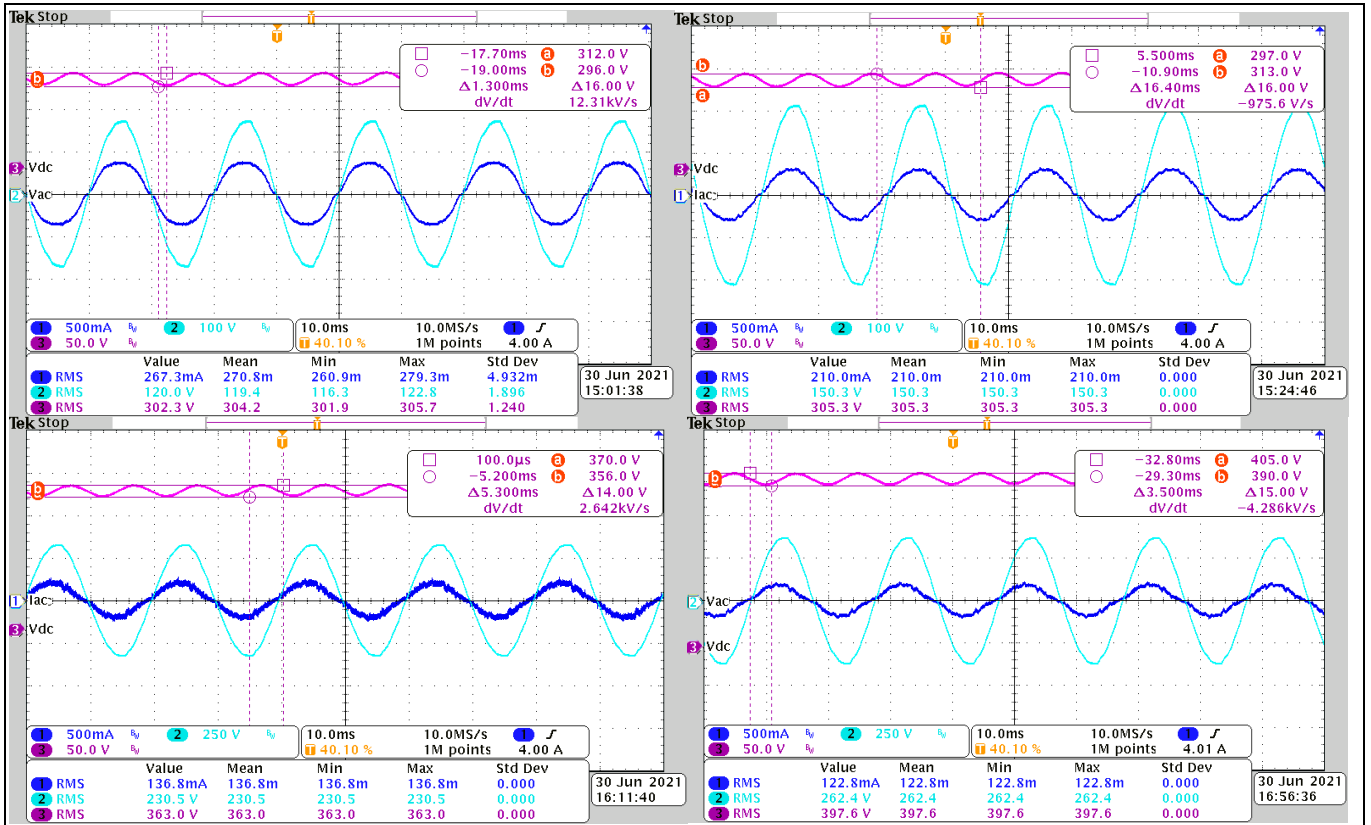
Tek Stop

T

□ −17.70ms a 312.0 V
○ −19.00ms b 296.0 V
Δ1.300ms Δ16.00 V
dV/dt 12.31kV/s

b

3 Vdc
2 Vac

1 500mA $B_W$ 2 100 V $B_W$ 10.0ms 10.0MS/s 1 ∫
3 50.0 V $B_W$ T 40.10 % 1M points 4.00 A

| | Value | Mean | Min | Max | Std Dev |
|---|---|---|---|---|---|
| 1 RMS | 267.3mA | 270.8m | 260.9m | 279.3m | 4.932m |
| 2 RMS | 120.0 V | 119.4 | 116.3 | 122.8 | 1.896 |
| 3 RMS | 302.3 V | 304.2 | 301.9 | 305.7 | 1.240 |

30 Jun 2021
15:01:38

Tek Stop

T

□ 5.500ms a 297.0 V
○ −10.90ms b 313.0 V
Δ16.40ms Δ16.00 V
dV/dt −975.6 V/s

b
a

3 Vdc
1 Iac

1 500mA $B_W$ 2 100 V $B_W$ 10.0ms 10.0MS/s 1 ∫
3 50.0 V $B_W$ T 40.10 % 1M points 4.00 A

| | Value | Mean | Min | Max | Std Dev |
|---|---|---|---|---|---|
| 1 RMS | 210.0mA | 210.0m | 210.0m | 210.0m | 0.000 |
| 2 RMS | 150.3 V | 150.3 | 150.3 | 150.3 | 0.000 |
| 3 RMS | 305.3 V | 305.3 | 305.3 | 305.3 | 0.000 |

30 Jun 2021
15:24:46

Tek Stop

T

□ 100.0µs a 370.0 V
○ −5.200ms b 356.0 V
Δ5.300ms Δ14.00 V
dV/dt 2.642kV/s

b

1 Iac
3 Vdc

1 500mA $B_W$ 2 250 V $B_W$ 10.0ms 10.0MS/s 1 ∫
3 50.0 V $B_W$ T 40.10 % 1M points 4.00 A

| | Value | Mean | Min | Max | Std Dev |
|---|---|---|---|---|---|
| 1 RMS | 136.8mA | 136.8m | 136.8m | 136.8m | 0.000 |
| 2 RMS | 230.5 V | 230.5 | 230.5 | 230.5 | 0.000 |
| 3 RMS | 363.0 V | 363.0 | 363.0 | 363.0 | 0.000 |

30 Jun 2021
16:11:40

Tek Stop

T

□ −32.80ms a 405.0 V
○ −29.30ms b 390.0 V
Δ3.500ms Δ15.00 V
dV/dt −4.286kV/s

b

2 Vac
3 Vdc

1 500mA $B_W$ 2 250 V $B_W$ 10.0ms 10.0MS/s 1 ∫
3 50.0 V $B_W$ T 40.10 % 1M points 4.01 A

| | Value | Mean | Min | Max | Std Dev |
|---|---|---|---|---|---|
| 1 RMS | 122.8mA | 122.8m | 122.8m | 122.8m | 0.000 |
| 2 RMS | 262.4 V | 262.4 | 262.4 | 262.4 | 0.000 |
| 3 RMS | 397.6 V | 397.6 | 397.6 | 397.6 | 0.000 |

30 Jun 2021
16:56:36